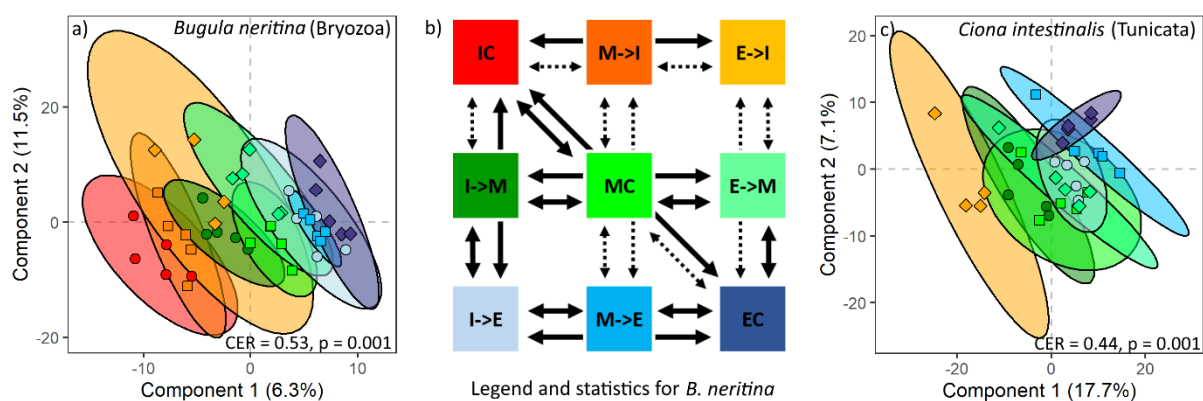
a) *Bugula neritina* (Bryozoa)

Component 2 (11.5%)

20

0

-20

CER = 0.53, p = 0.001

-10 0 10

Component 1 (6.3%)

b)

IC M->I E->I

I->M MC E->M

I->E M->E EC

Legend and statistics for *B. neritina*

c) *Ciona intestinalis* (Tunicata)

Component 2 (7.1%)

20

10

0

-10

-20

CER = 0.44, p = 0.001

-20 0 20

Component 1 (17.7%)